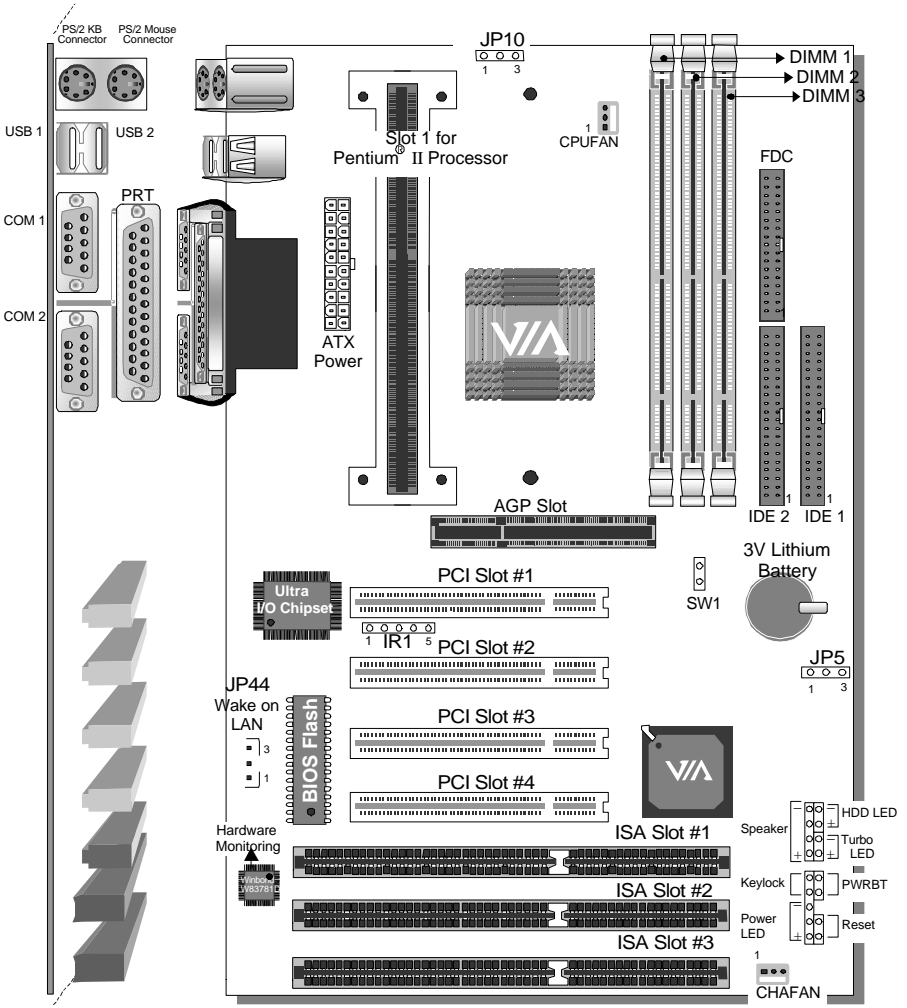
PS/2 KB Connector
PS/2 Mouse Connector
USB 1
USB 2
COM 1
PRT
COM 2
JP10
1 3
DIMM 1
DIMM 2
DIMM 3
Slot 1 for Pentium® II Processor
1
CPUFAN
FDC
ATX Power
VIA
AGP Slot
1
IDE 2
1
IDE 1
3V Lithium Battery
SW1
Ultra I/O Chipset
PCI Slot #1
1 IR1 5
PCI Slot #2
JP5
1 3
JP44 Wake on LAN
3
1
BIOS Flash
PCI Slot #3
VIA
PCI Slot #4
HDD LED
Speaker
Turbo LED
Hardware Monitoring
Winbond W83781D
ISA Slot #1
Keylock
PWRBT
ISA Slot #2
Power LED
Reset
ISA Slot #3
1
CHAFAN